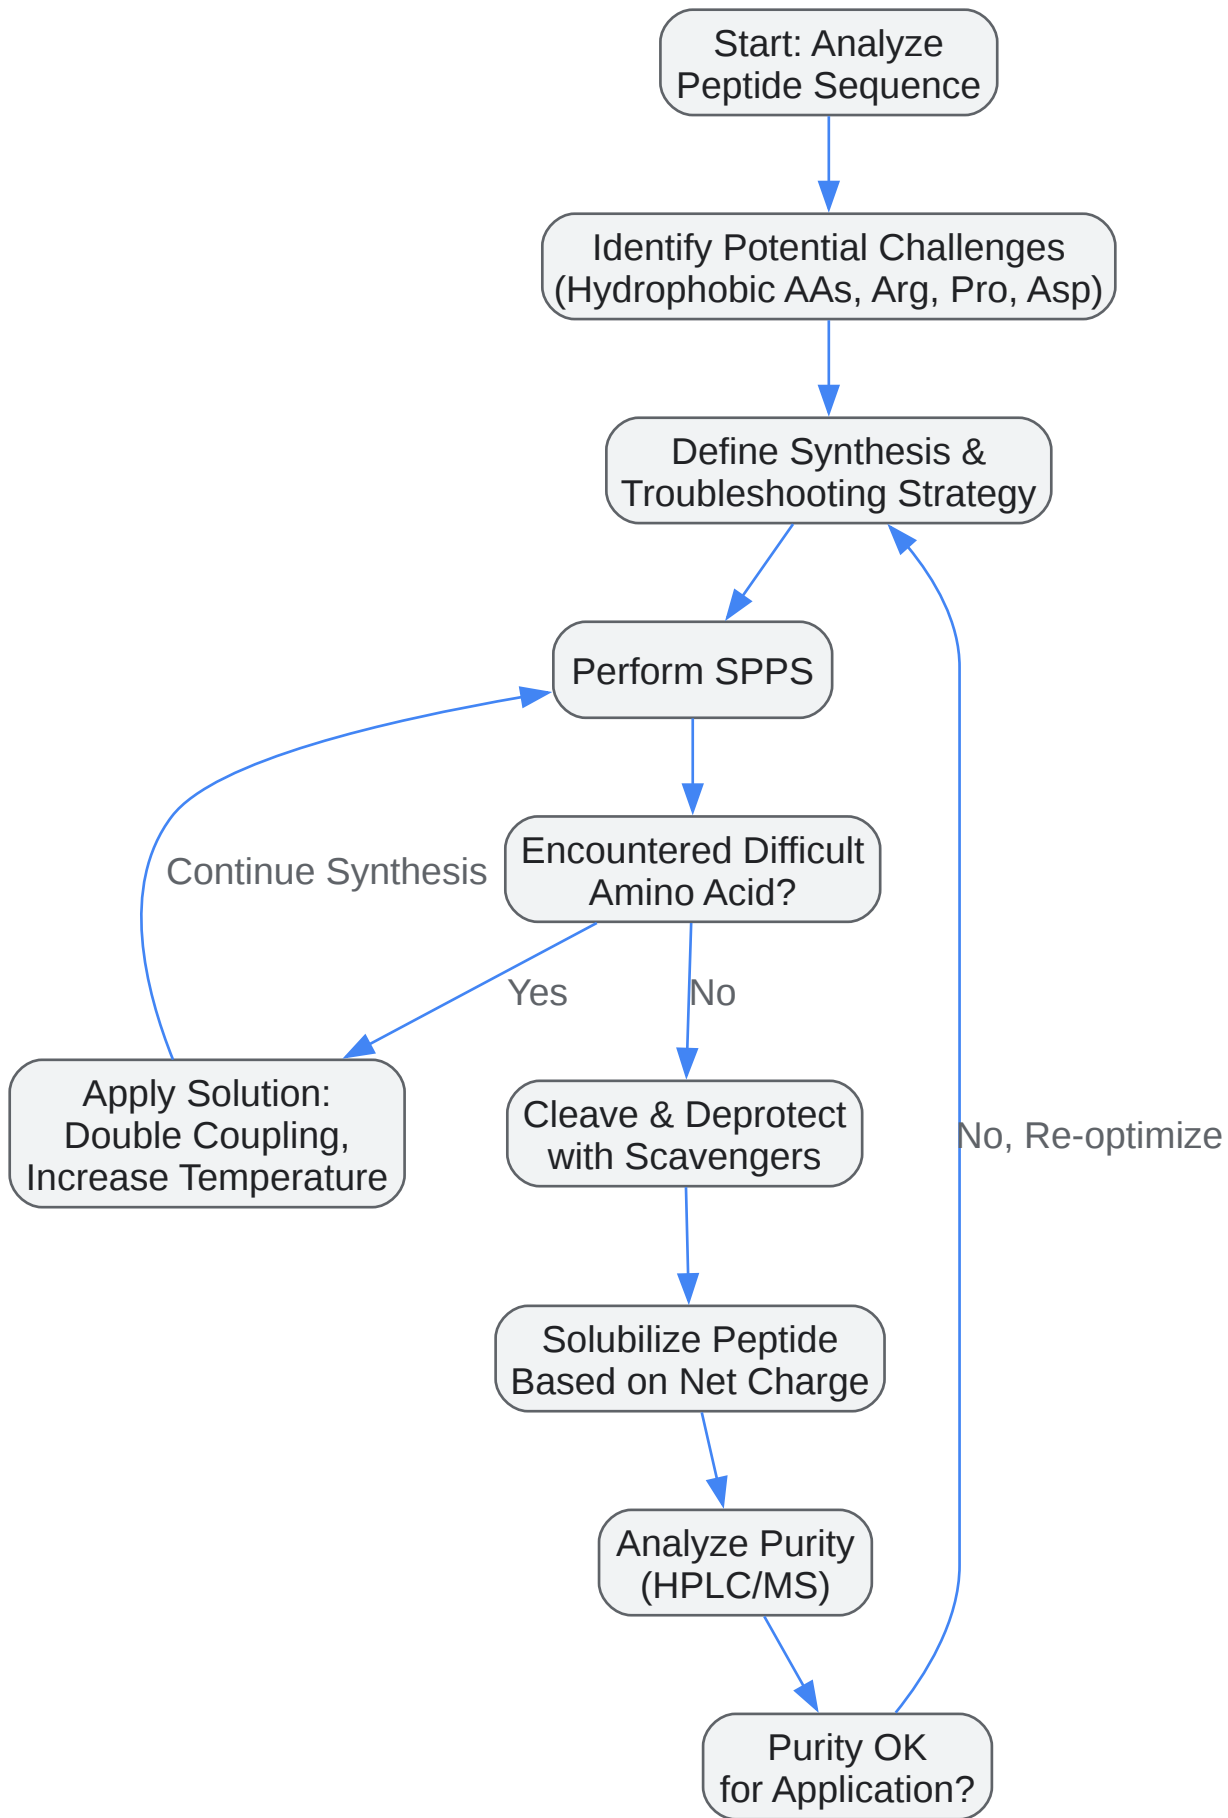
Start: Analyze Peptide Sequence

Identify Potential Challenges (Hydrophobic AAs, Arg, Pro, Asp)

Define Synthesis & Troubleshooting Strategy

Perform SPPS

Continue Synthesis

Encountered Difficult Amino Acid?

Yes

No

Apply Solution: Double Coupling, Increase Temperature

Cleave & Deprotect with Scavengers

No, Re-optimize

Solubilize Peptide Based on Net Charge

Analyze Purity (HPLC/MS)

Purity OK for Application?